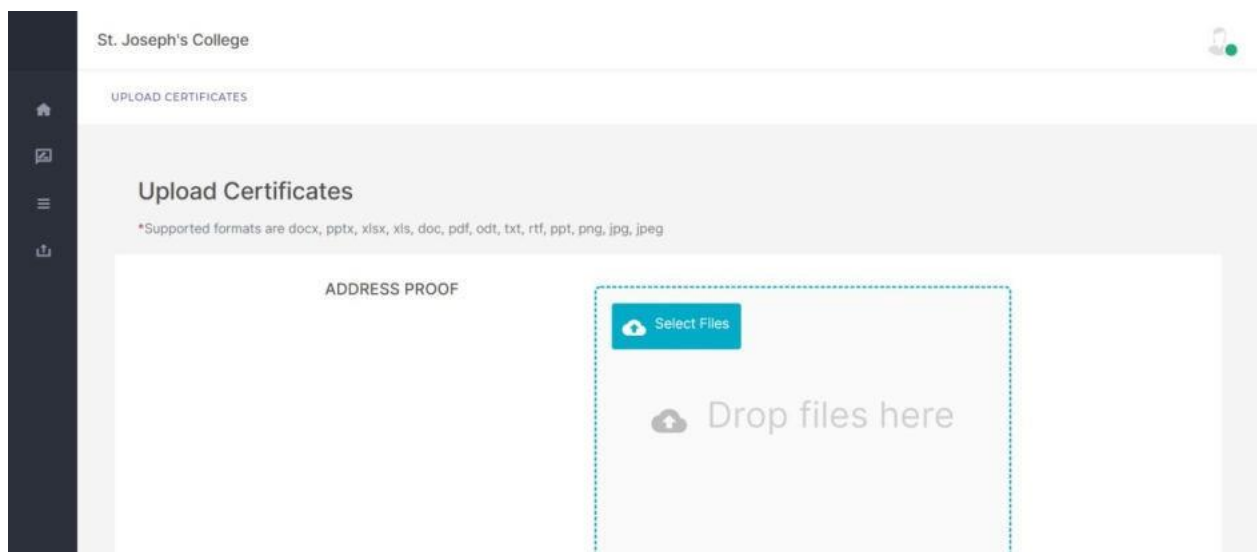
St. Joseph's College

UPLOAD CERTIFICATES

Upload Certificates

*Supported formats are docx, pptx, xlsx, xls, doc, pdf, odt, txt, rtf, ppt, png, jpg, jpeg

ADDRESS PROOF

Select Files

Drop files here